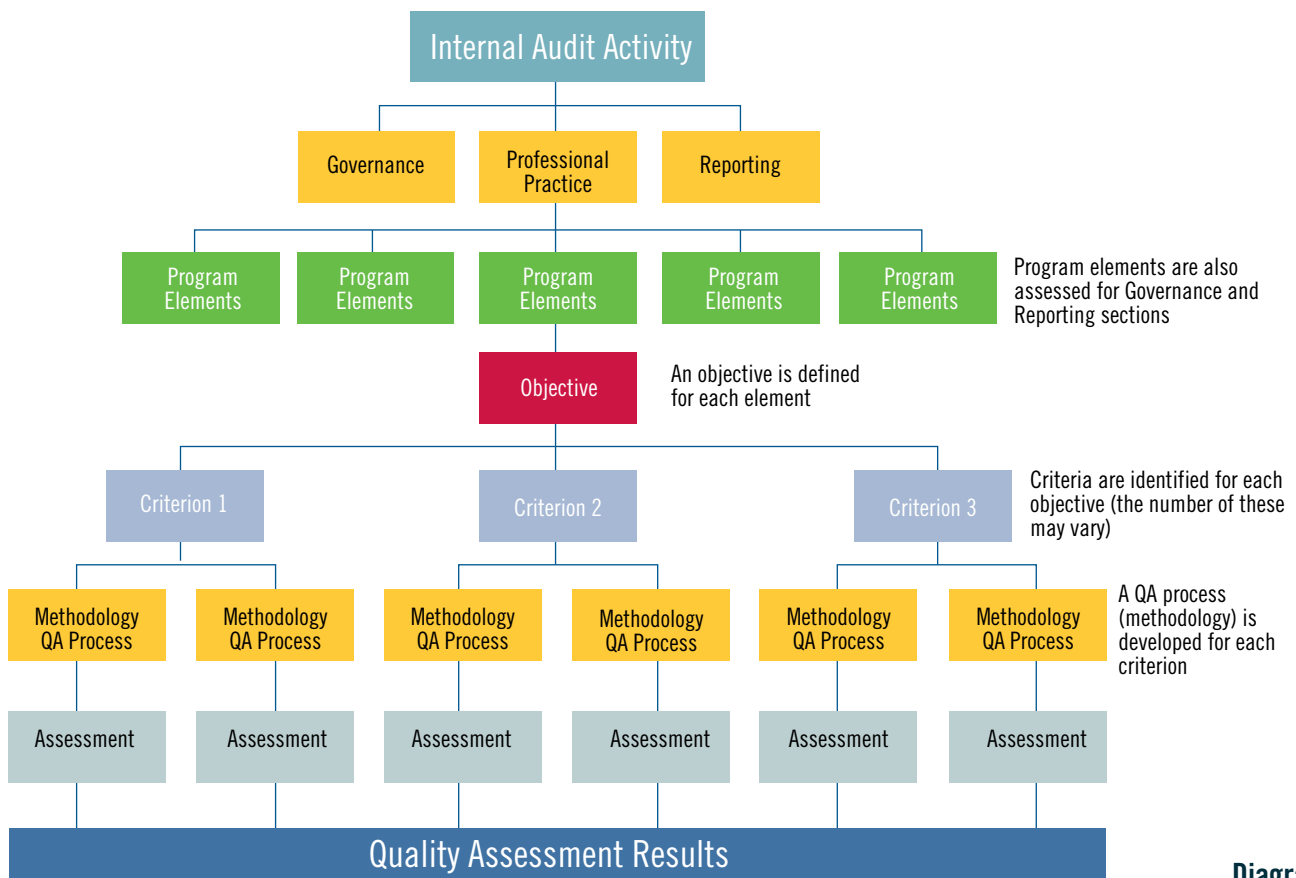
Internal Audit Activity

Governance

Professional Practice

Reporting

Program Elements

Program Elements

Program Elements

Program Elements

Program Elements

Program elements are also assessed for Governance and Reporting sections

Objective

An objective is defined for each element

Criterion 1

Criterion 2

Criterion 3

Criteria are identified for each objective (the number of these may vary)

Methodology QA Process

Methodology QA Process

Methodology QA Process

Methodology QA Process

Methodology QA Process

Methodology QA Process

A QA process (methodology) is developed for each criterion

Assessment

Assessment

Assessment

Assessment

Assessment

Assessment

Quality Assessment Results

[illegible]